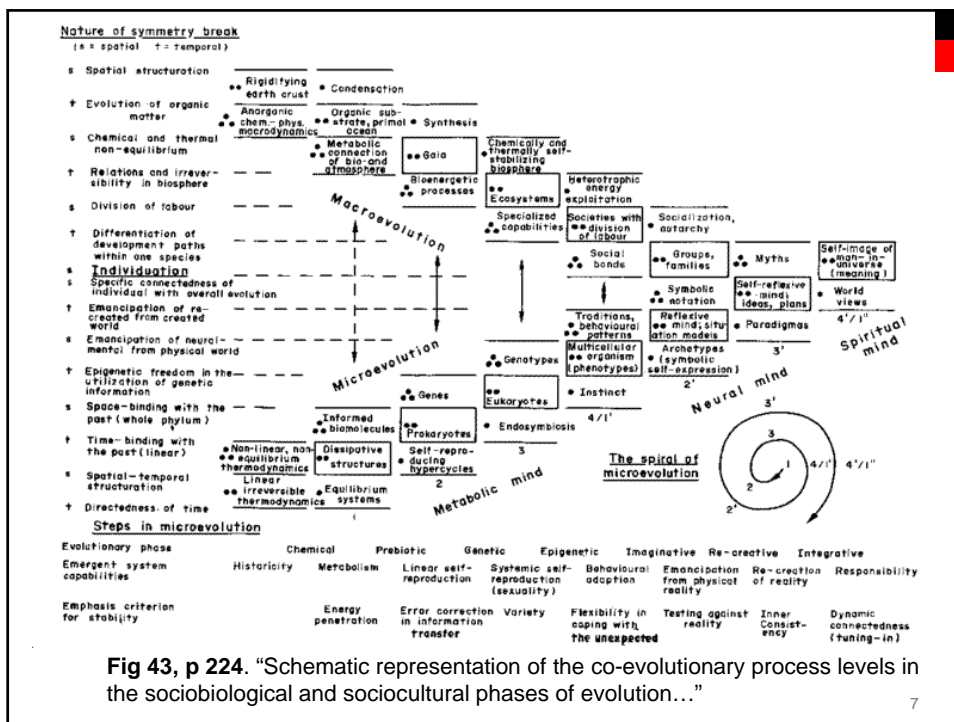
Nature of symmetry break
(s = spatial t = temporal)

s Spatial structuration
t Evolution of organic matter
s Chemical and thermal non-equilibrium
t Relations and irreversibility in biosphere
s Division of labour
t Differentiation of development paths within one species
s Individuation
s Specific connectedness of individual with overall evolution
t Emancipation of re-created from created world
s Emancipation of neural-mental from physical world
t Epigenetic freedom in the utilization of genetic information
s Space-binding with the past (whole phylum)
t Time-binding with the past (linear)
s Spatial-temporal structuration
t Directedness of time

Rigidifying earth crust
Condensation
Anorganic chem.-phys. macrodynamics
Organic substrate, primal ocean
Synthesis
Metabolic connection of bio- and atmosphere
Gaia
Chemically and thermally self-stabilizing biosphere
Bioenergetic processes
Ecosystems
Heterotrophic energy exploitation
Macroevolution
Specialized capabilities
Societies with division of labour
Socialization, autarchy
Social bonds
Groups, families
Myths
Self-image of man-in-universe (meaning)
Symbolic notation
Self-reflexive mind; ideas, plans
World views
Traditions, behavioural patterns
Reflexive mind; situation models
Paradigms
4'/1''
Spiritual mind
Genotypes
Multicellular organism (phenotypes)
Archetypes (symbolic self-expression)
3'
Microevolution
2'
Genes
Eukaryotes
Instinct
Neural mind
4/1'
3'
Informed biomolecules
Prokaryotes
Endosymbiosis
Non-linear, non-equilibrium thermodynamics
Dissipative structures
Self-reproducing hypercycles
3
The spiral of microevolution
3
1
4/1'
4'/1''
2
2'
Linear irreversible thermodynamics
Equilibrium systems
2
Metabolic mind
1

Steps in microevolution

| Evolutionary phase | Chemical | Prebiotic | Genetic | Epigenetic | Imaginative | Re-creative | Integrative |
|---|---|---|---|---|---|---|---|
| Emergent system capabilities | Historicity | Metabolism | Linear self-reproduction | Systemic self-reproduction (sexuality) | Behavioural adaption | Emancipation from physical reality | Re-creation of reality | Responsibility |
| Emphasis criterion for stability | | Energy penetration | Error correction in information transfer | Variety | Flexibility in coping with the unexpected | Testing against reality | Inner Consistency | Dynamic connectedness (tuning-in) |

Fig 43, p 224. “Schematic representation of the co-evolutionary process levels in the sociobiological and sociocultural phases of evolution…”

7